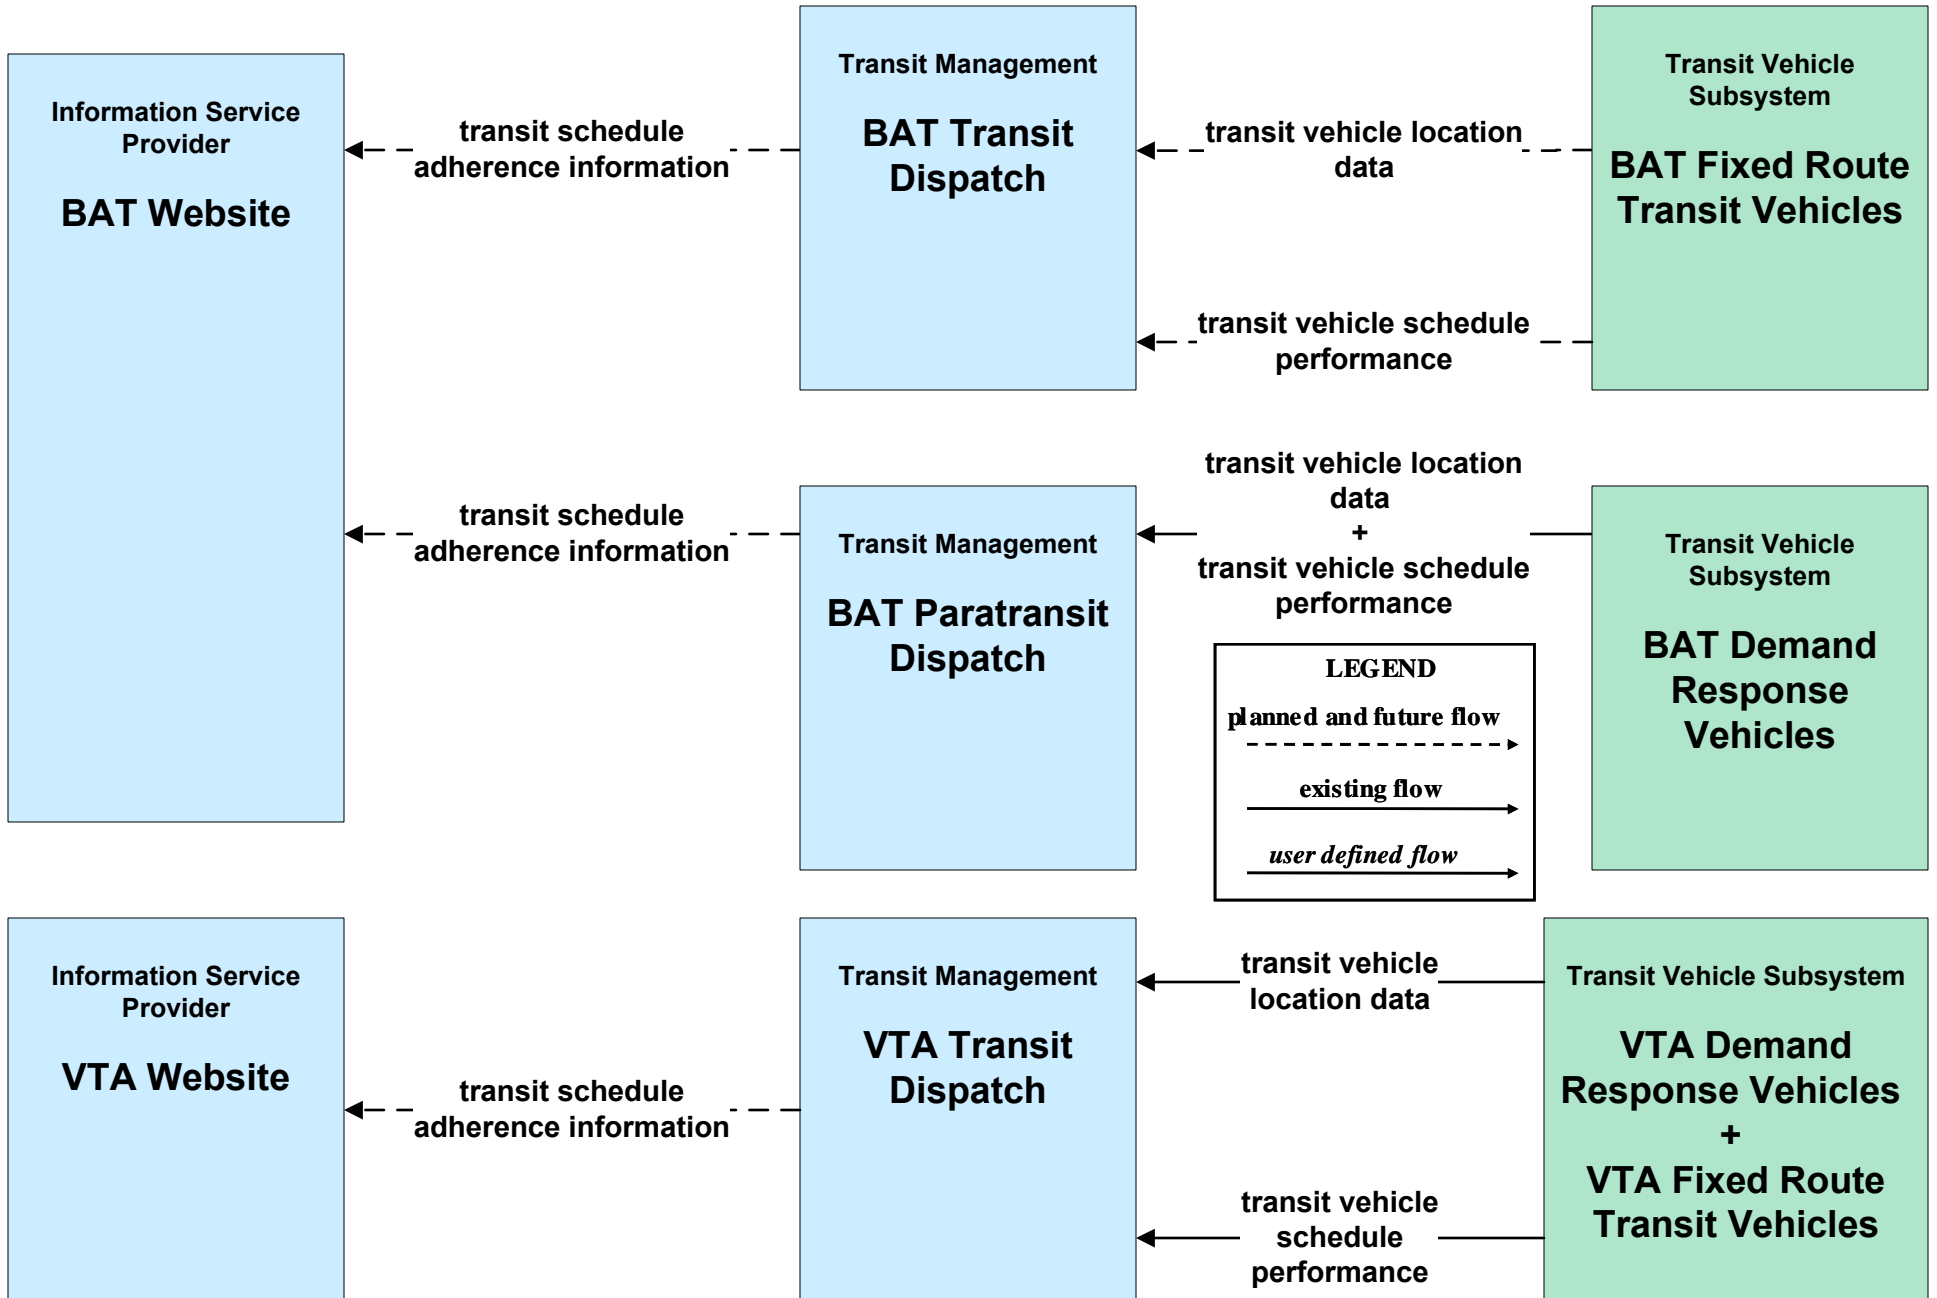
Information Service Provider

BAT Website

transit schedule adherence information

Transit Management

BAT Transit Dispatch

transit vehicle location data

Transit Vehicle Subsystem

BAT Fixed Route Transit Vehicles

transit vehicle schedule performance

transit schedule adherence information

Transit Management

BAT Paratransit Dispatch

transit vehicle location data
+
transit vehicle schedule performance

Transit Vehicle Subsystem

BAT Demand Response Vehicles

LEGEND

planned and future flow

existing flow

user defined flow

Information Service Provider

VTA Website

transit schedule adherence information

Transit Management

VTA Transit Dispatch

transit vehicle location data

Transit Vehicle Subsystem

VTA Demand Response Vehicles
+
VTA Fixed Route Transit Vehicles

transit vehicle schedule performance